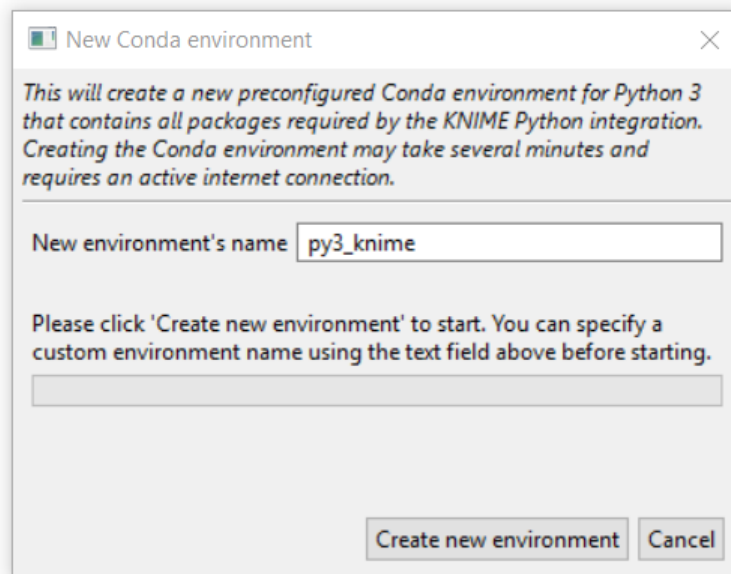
New Conda environment

This will create a new preconfigured Conda environment for Python 3 that contains all packages required by the KNIME Python integration. Creating the Conda environment may take several minutes and requires an active internet connection.

New environment's name py3_knime

Please click 'Create new environment' to start. You can specify a custom environment name using the text field above before starting.

Create new environment Cancel